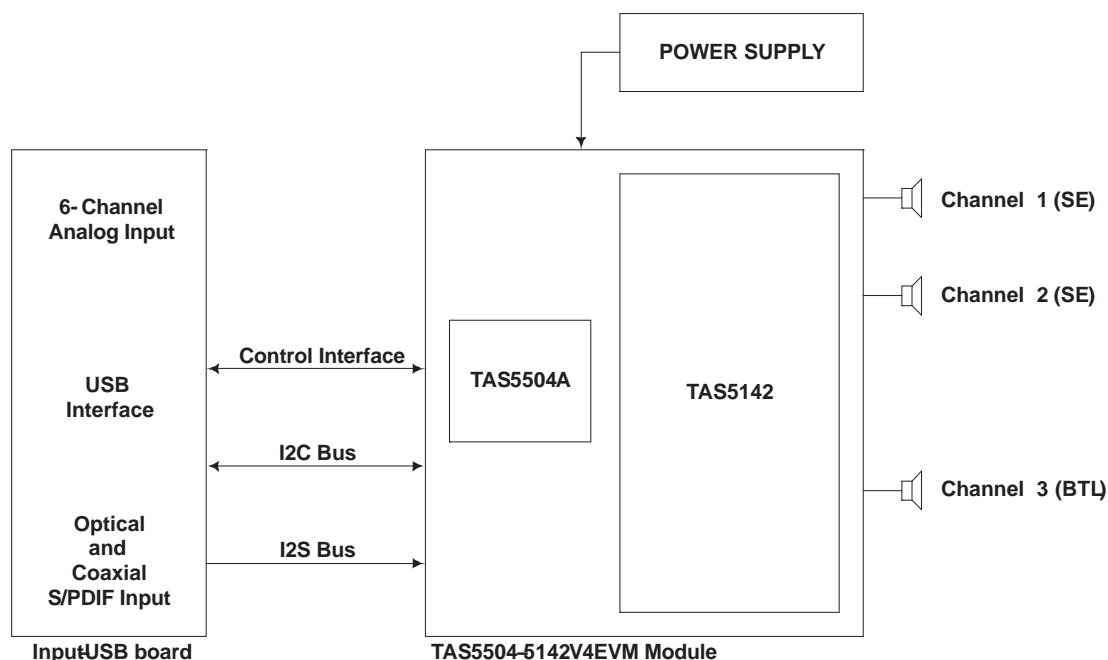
POWER SUPPLY

6- Channel Analog Input

USB Interface

Optical and Coaxial S/PDIF Input

Control Interface

I2C Bus

I2S Bus

TAS5504A

TAS5142

Channel 1 (SE)

Channel 2 (SE)

Channel 3 (BTL)

Input-USB board

TAS5504-5142V4EVM Module